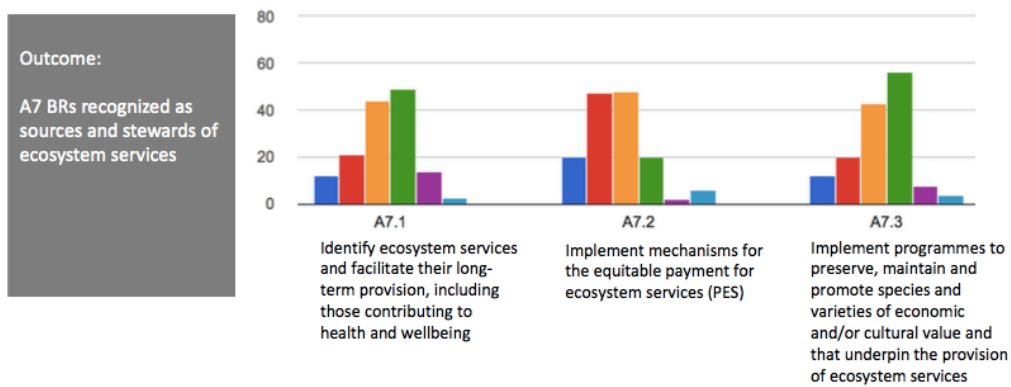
Outcome:

A7 BRs recognized as sources and stewards of ecosystem services

80
60
40
20
0

A7.1
Identify ecosystem services and facilitate their long-term provision, including those contributing to health and wellbeing

A7.2
Implement mechanisms for the equitable payment for ecosystem services (PES)

A7.3
Implement programmes to preserve, maintain and promote species and varieties of economic and/or cultural value and that underpin the provision of ecosystem services